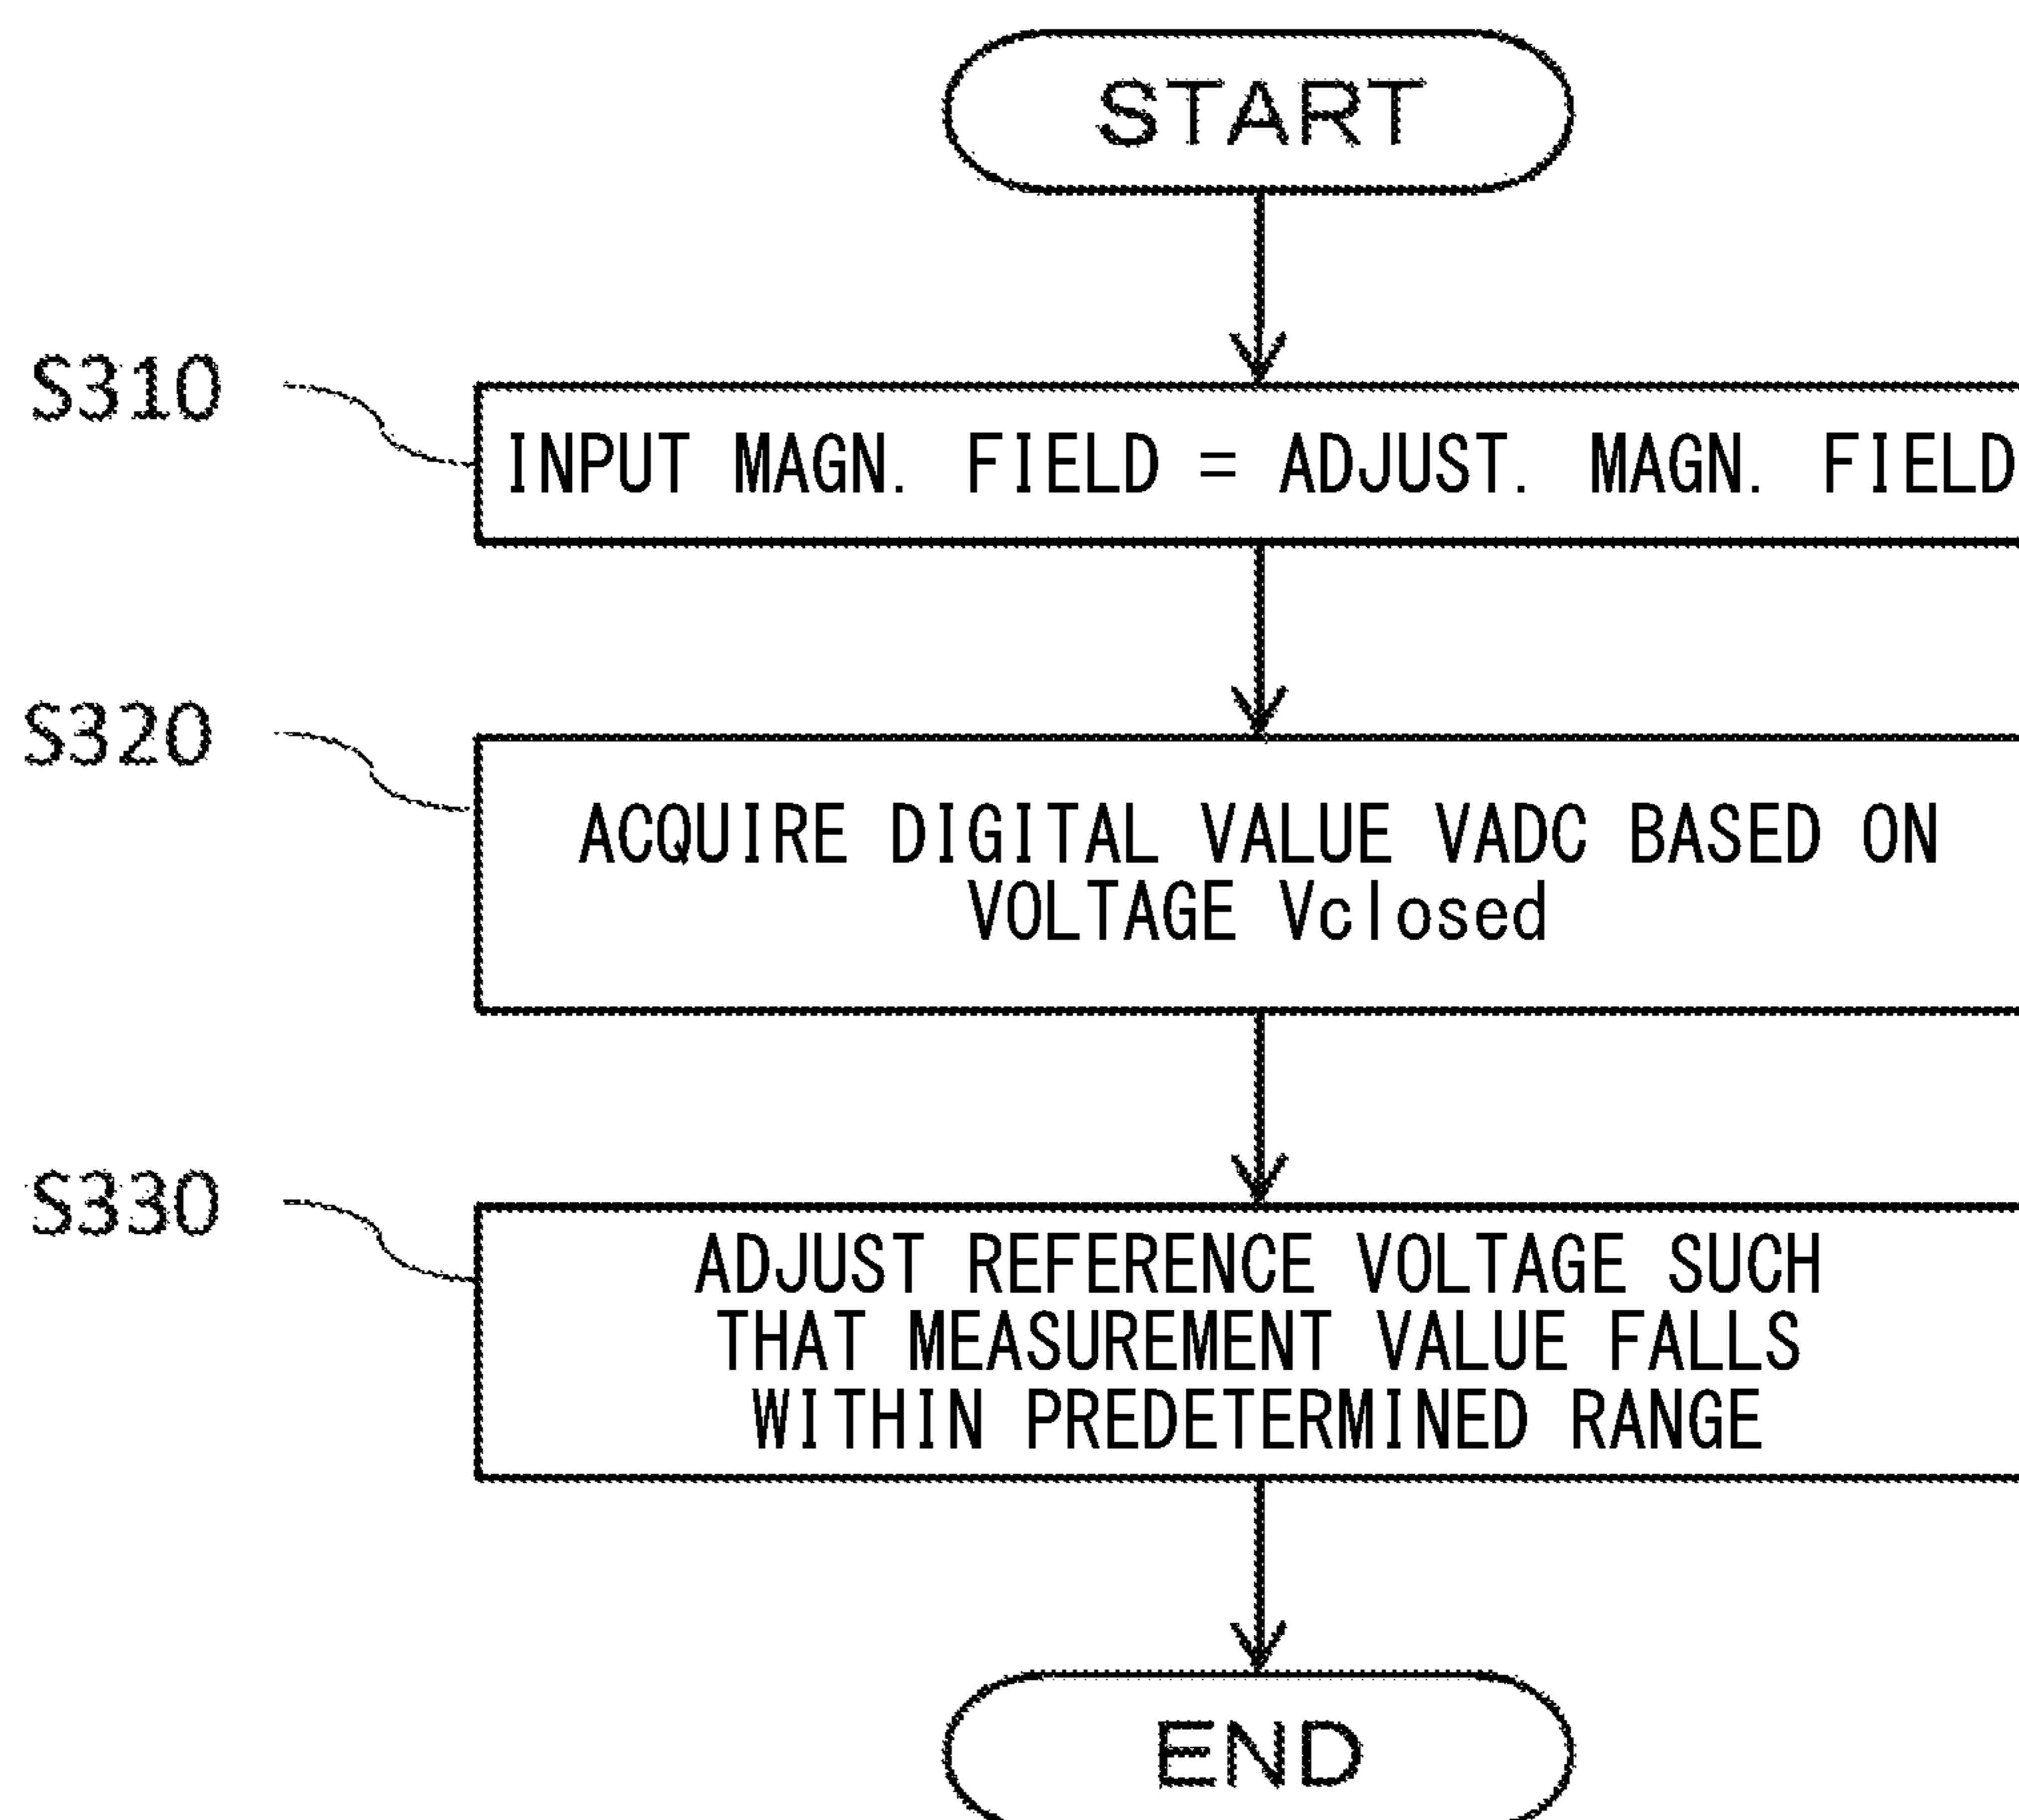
START

S310

INPUT MAGN. FIELD = ADJUST. MAGN. FIELD

S320

ACQUIRE DIGITAL VALUE VADC BASED ON VOLTAGE Vclosed

S330

ADJUST REFERENCE VOLTAGE SUCH THAT MEASUREMENT VALUE FALLS WITHIN PREDETERMINED RANGE

END